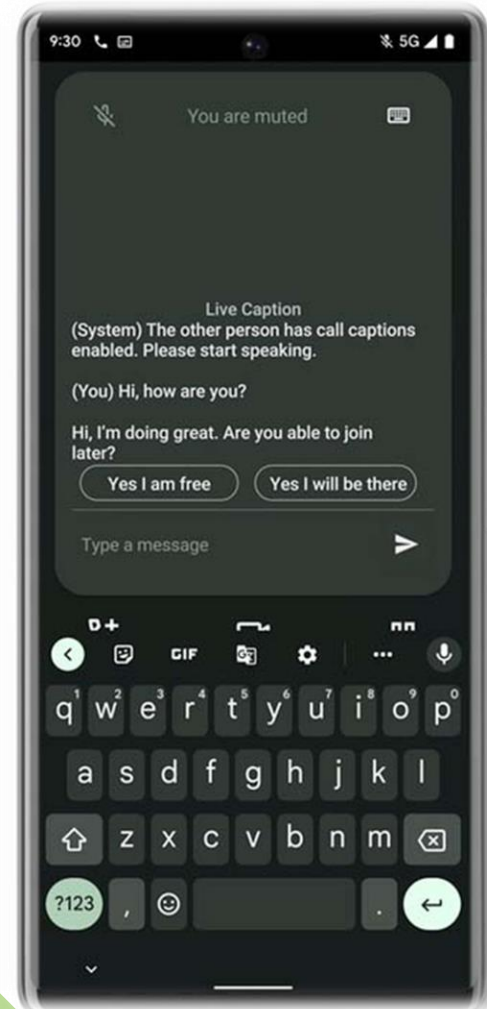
9:30 5G

You are muted

Live Caption
(System) The other person has call captions enabled. Please start speaking.

(You) Hi, how are you?

Hi, I'm doing great. Are you able to join later?

Yes I am free
Yes I will be there

Type a message

GIF

q 1 w 2 e 3 r 4 t 5 y 6 u 7 i 8 o 9 p 0
a s d f g h j k l
z x c v b n m
?123 , .